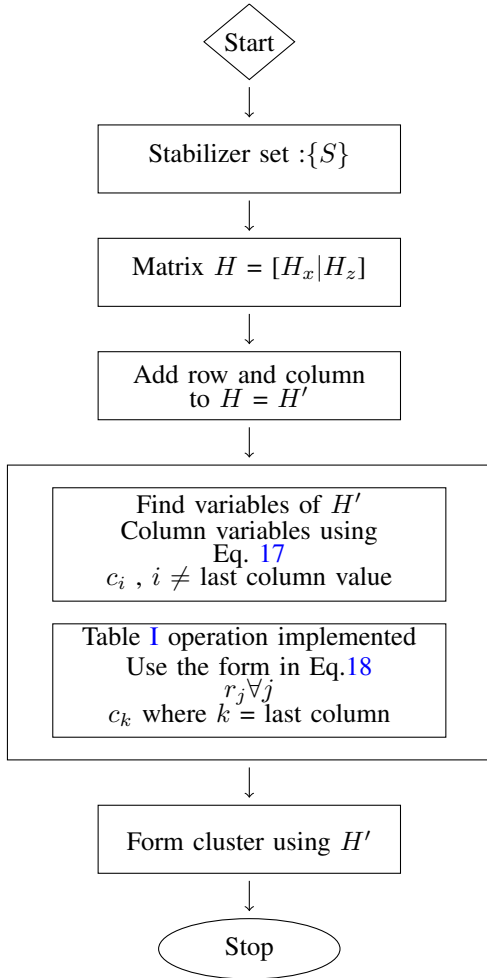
Start

Stabilizer set :$\{S\}$

Matrix $H = [H_x|H_z]$

Add row and column to $H = H'$

Find variables of $H'$
Column variables using Eq. 17
$c_i$ , $i \neq$ last column value

Table I operation implemented
Use the form in Eq.18
$r_j \forall j$
$c_k$ where $k$ = last column

Form cluster using $H'$

Stop